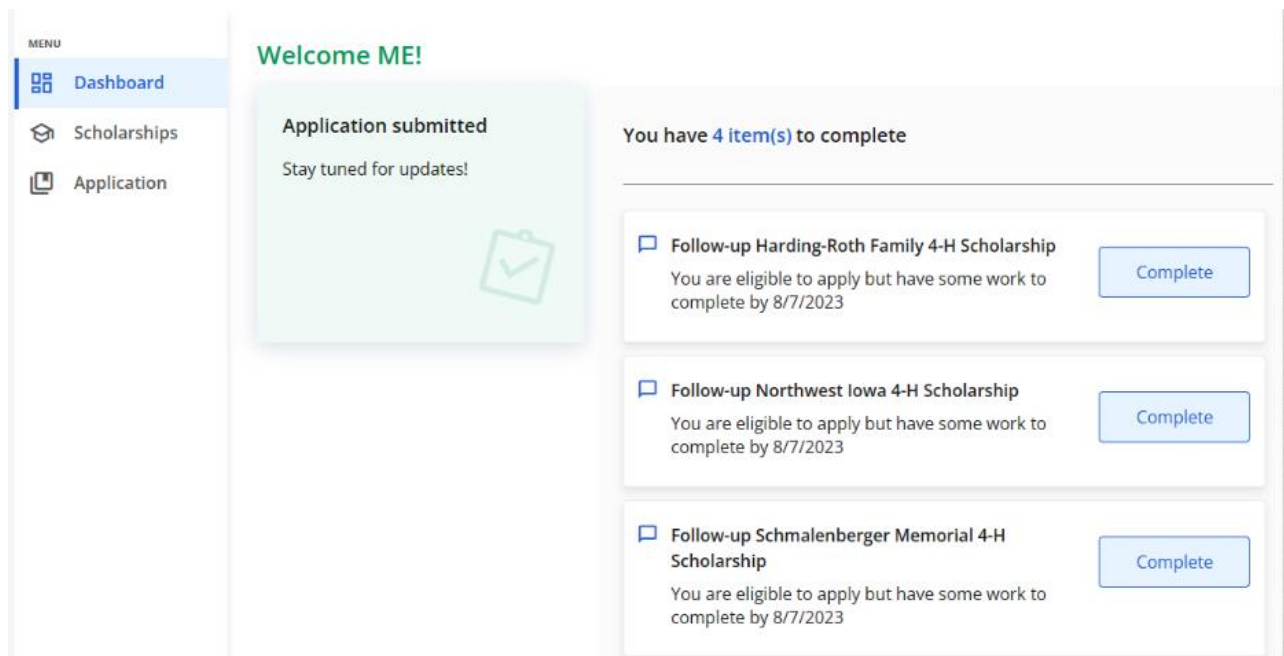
MENU

Dashboard

Scholarships

Application

Welcome ME!

Application submitted

Stay tuned for updates!

You have 4 item(s) to complete

Follow-up Harding-Roth Family 4-H Scholarship

You are eligible to apply but have some work to complete by 8/7/2023

Complete

Follow-up Northwest Iowa 4-H Scholarship

You are eligible to apply but have some work to complete by 8/7/2023

Complete

Follow-up Schmalenberger Memorial 4-H Scholarship

You are eligible to apply but have some work to complete by 8/7/2023

Complete